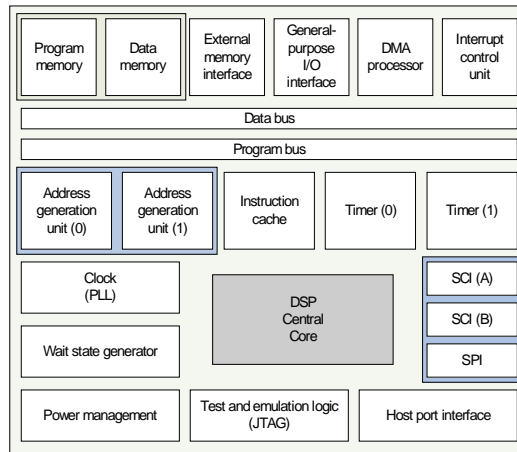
Program memory

Data memory

External memory interface

General-purpose I/O interface

DMA processor

Interrupt control unit

Data bus

Program bus

Address generation unit (0)

Address generation unit (1)

Instruction cache

Timer (0)

Timer (1)

Clock (PLL)

DSP Central Core

SCI (A)

SCI (B)

Wait state generator

SPI

Power management

Test and emulation logic (JTAG)

Host port interface